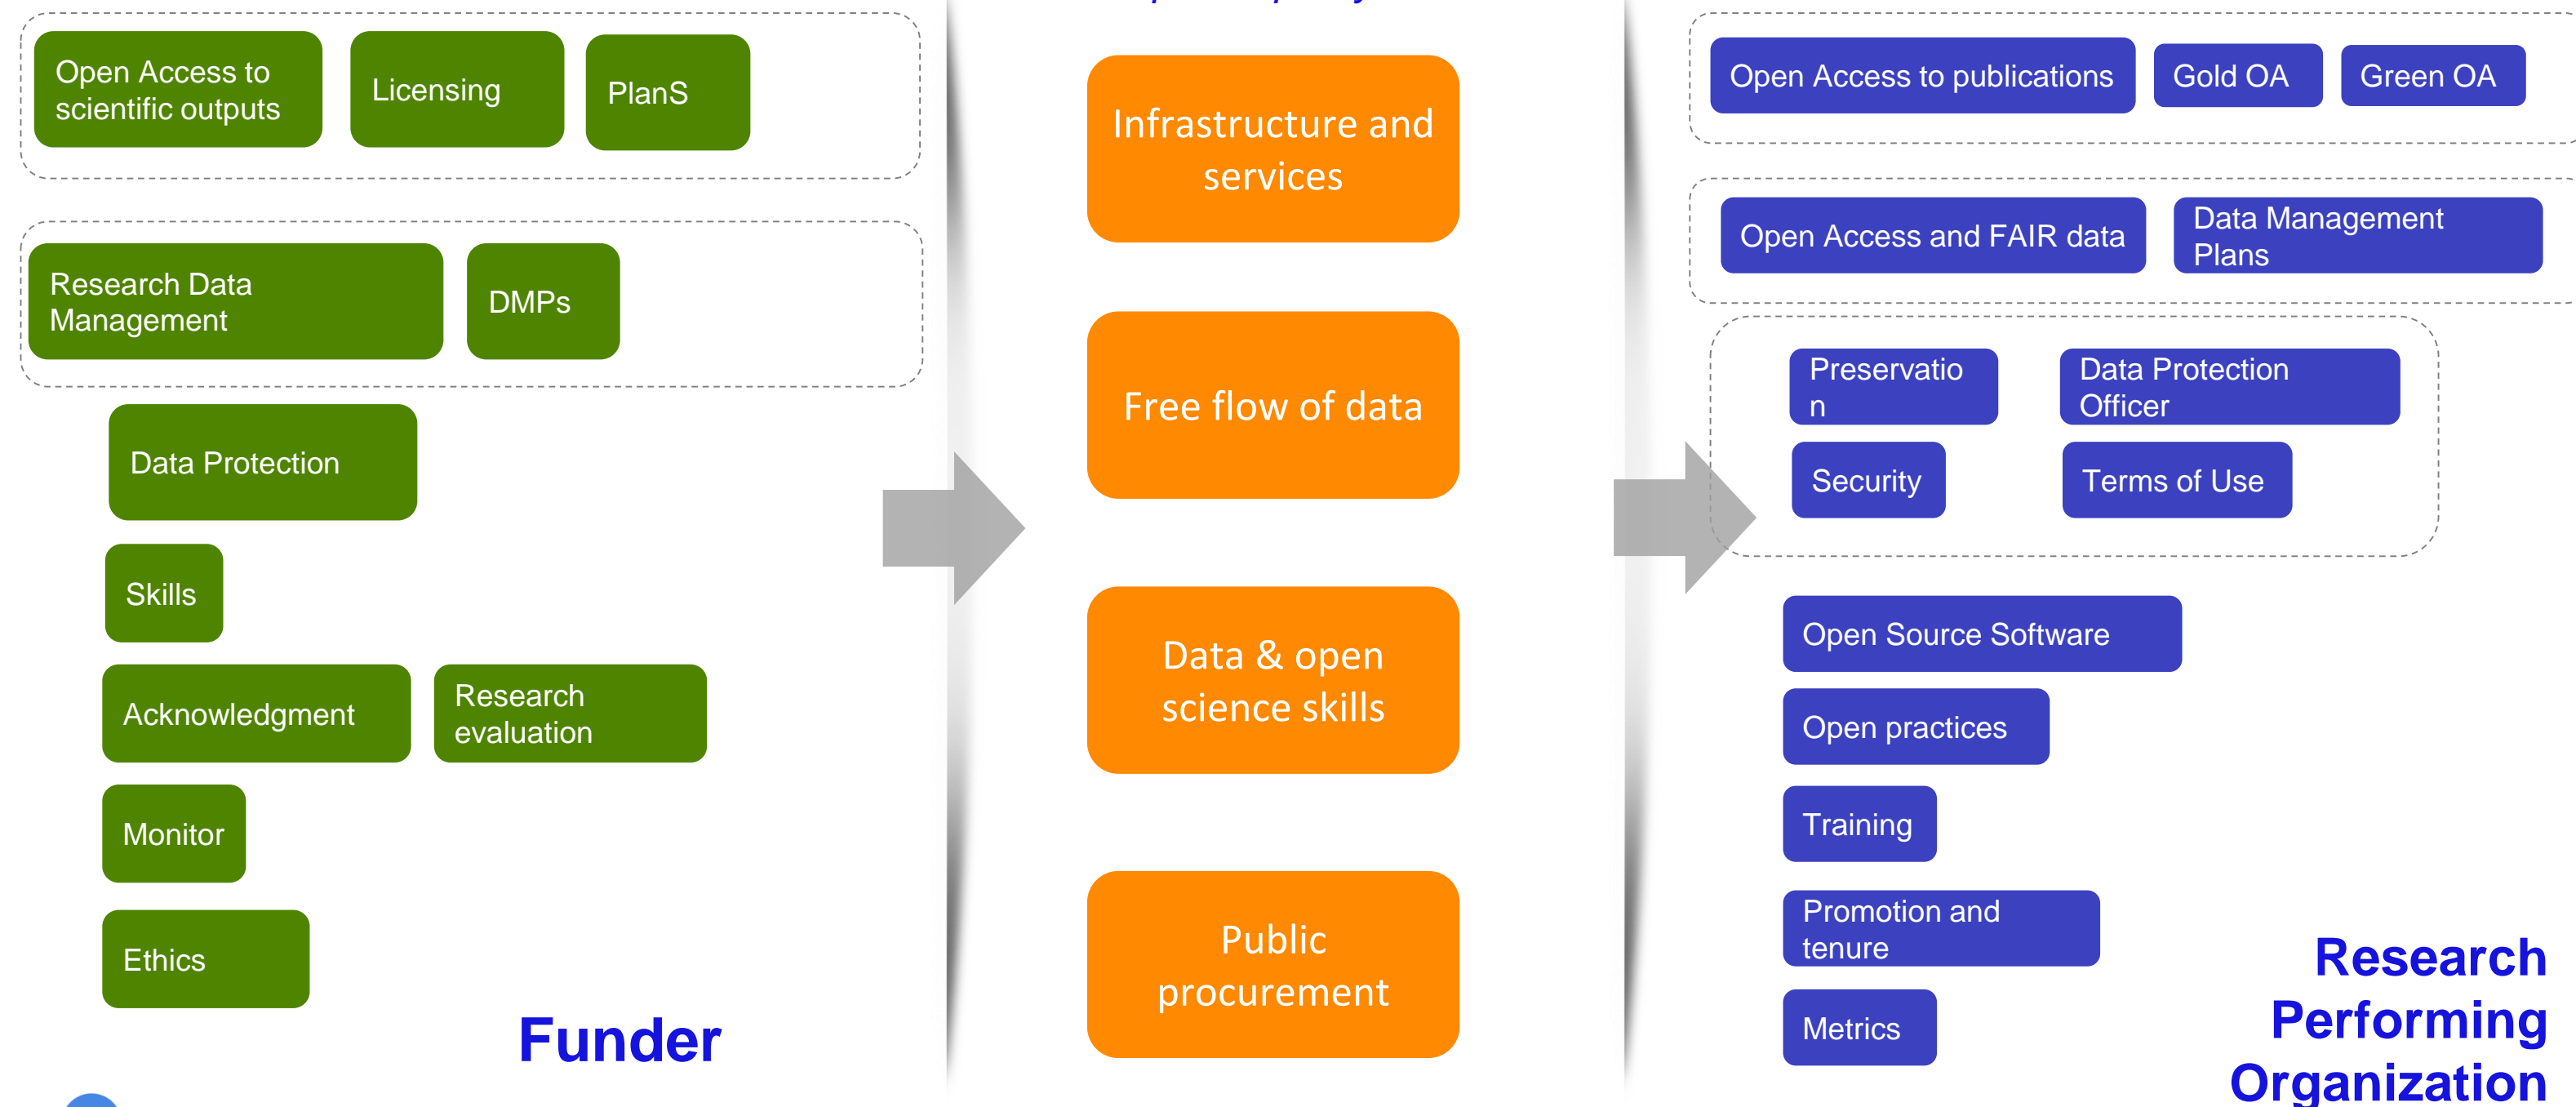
Open Access to scientific outputs

Licensing

PlanS

Research Data Management

DMPs

Data Protection

Skills

Acknowledgment

Research evaluation

Monitor

Ethics

Funder

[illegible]

Infrastructure and services

Free flow of data

Data & open science skills

Public procurement

Open Access to publications

Gold OA

Green OA

Open Access and FAIR data

Data Management Plans

Preservatio n

Data Protection Officer

Security

Terms of Use

Open Source Software

Open practices

Training

Promotion and tenure

Metrics

Research Performing Organization